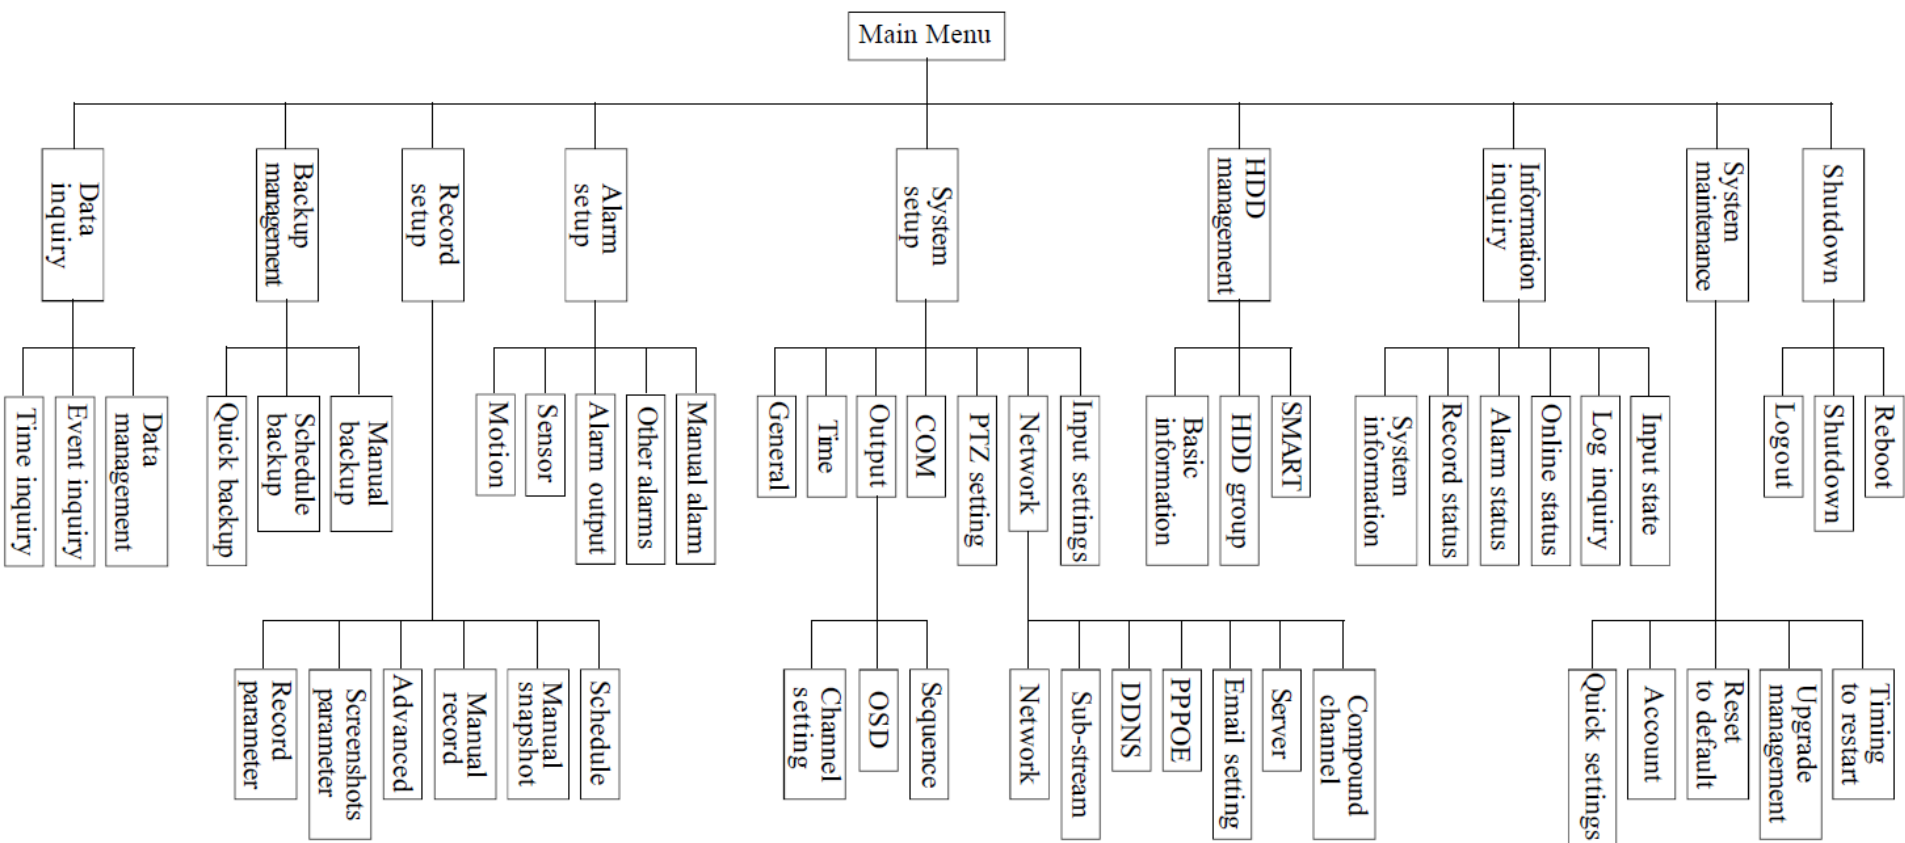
Main Menu

Data inquiry
Time inquiry
Event inquiry
Data management

Backup management
Quick backup
Schedule backup
Manual backup

Record setup
Record parameter
Screenshots parameter
Advanced
Manual record
Manual snapshot
Schedule

Alarm setup
Motion
Sensor
Alarm output
Other alarms
Manual alarm

System setup
General
Time
Output
Channel setting
OSD
Sequence
COM
PTZ setting
Network
Network
Sub-stream
DDNS
PPPOE
Email setting
Server
Compound channel
Input settings

HDD management
Basic information
HDD group
SMART

Information inquiry
System information
Record status
Alarm status
Online status
Log inquiry
Input state

System maintenance
Quick settings
Account
Reset to default
Upgrade management
Timing to restart

Shutdown
Logout
Shutdown
Reboot